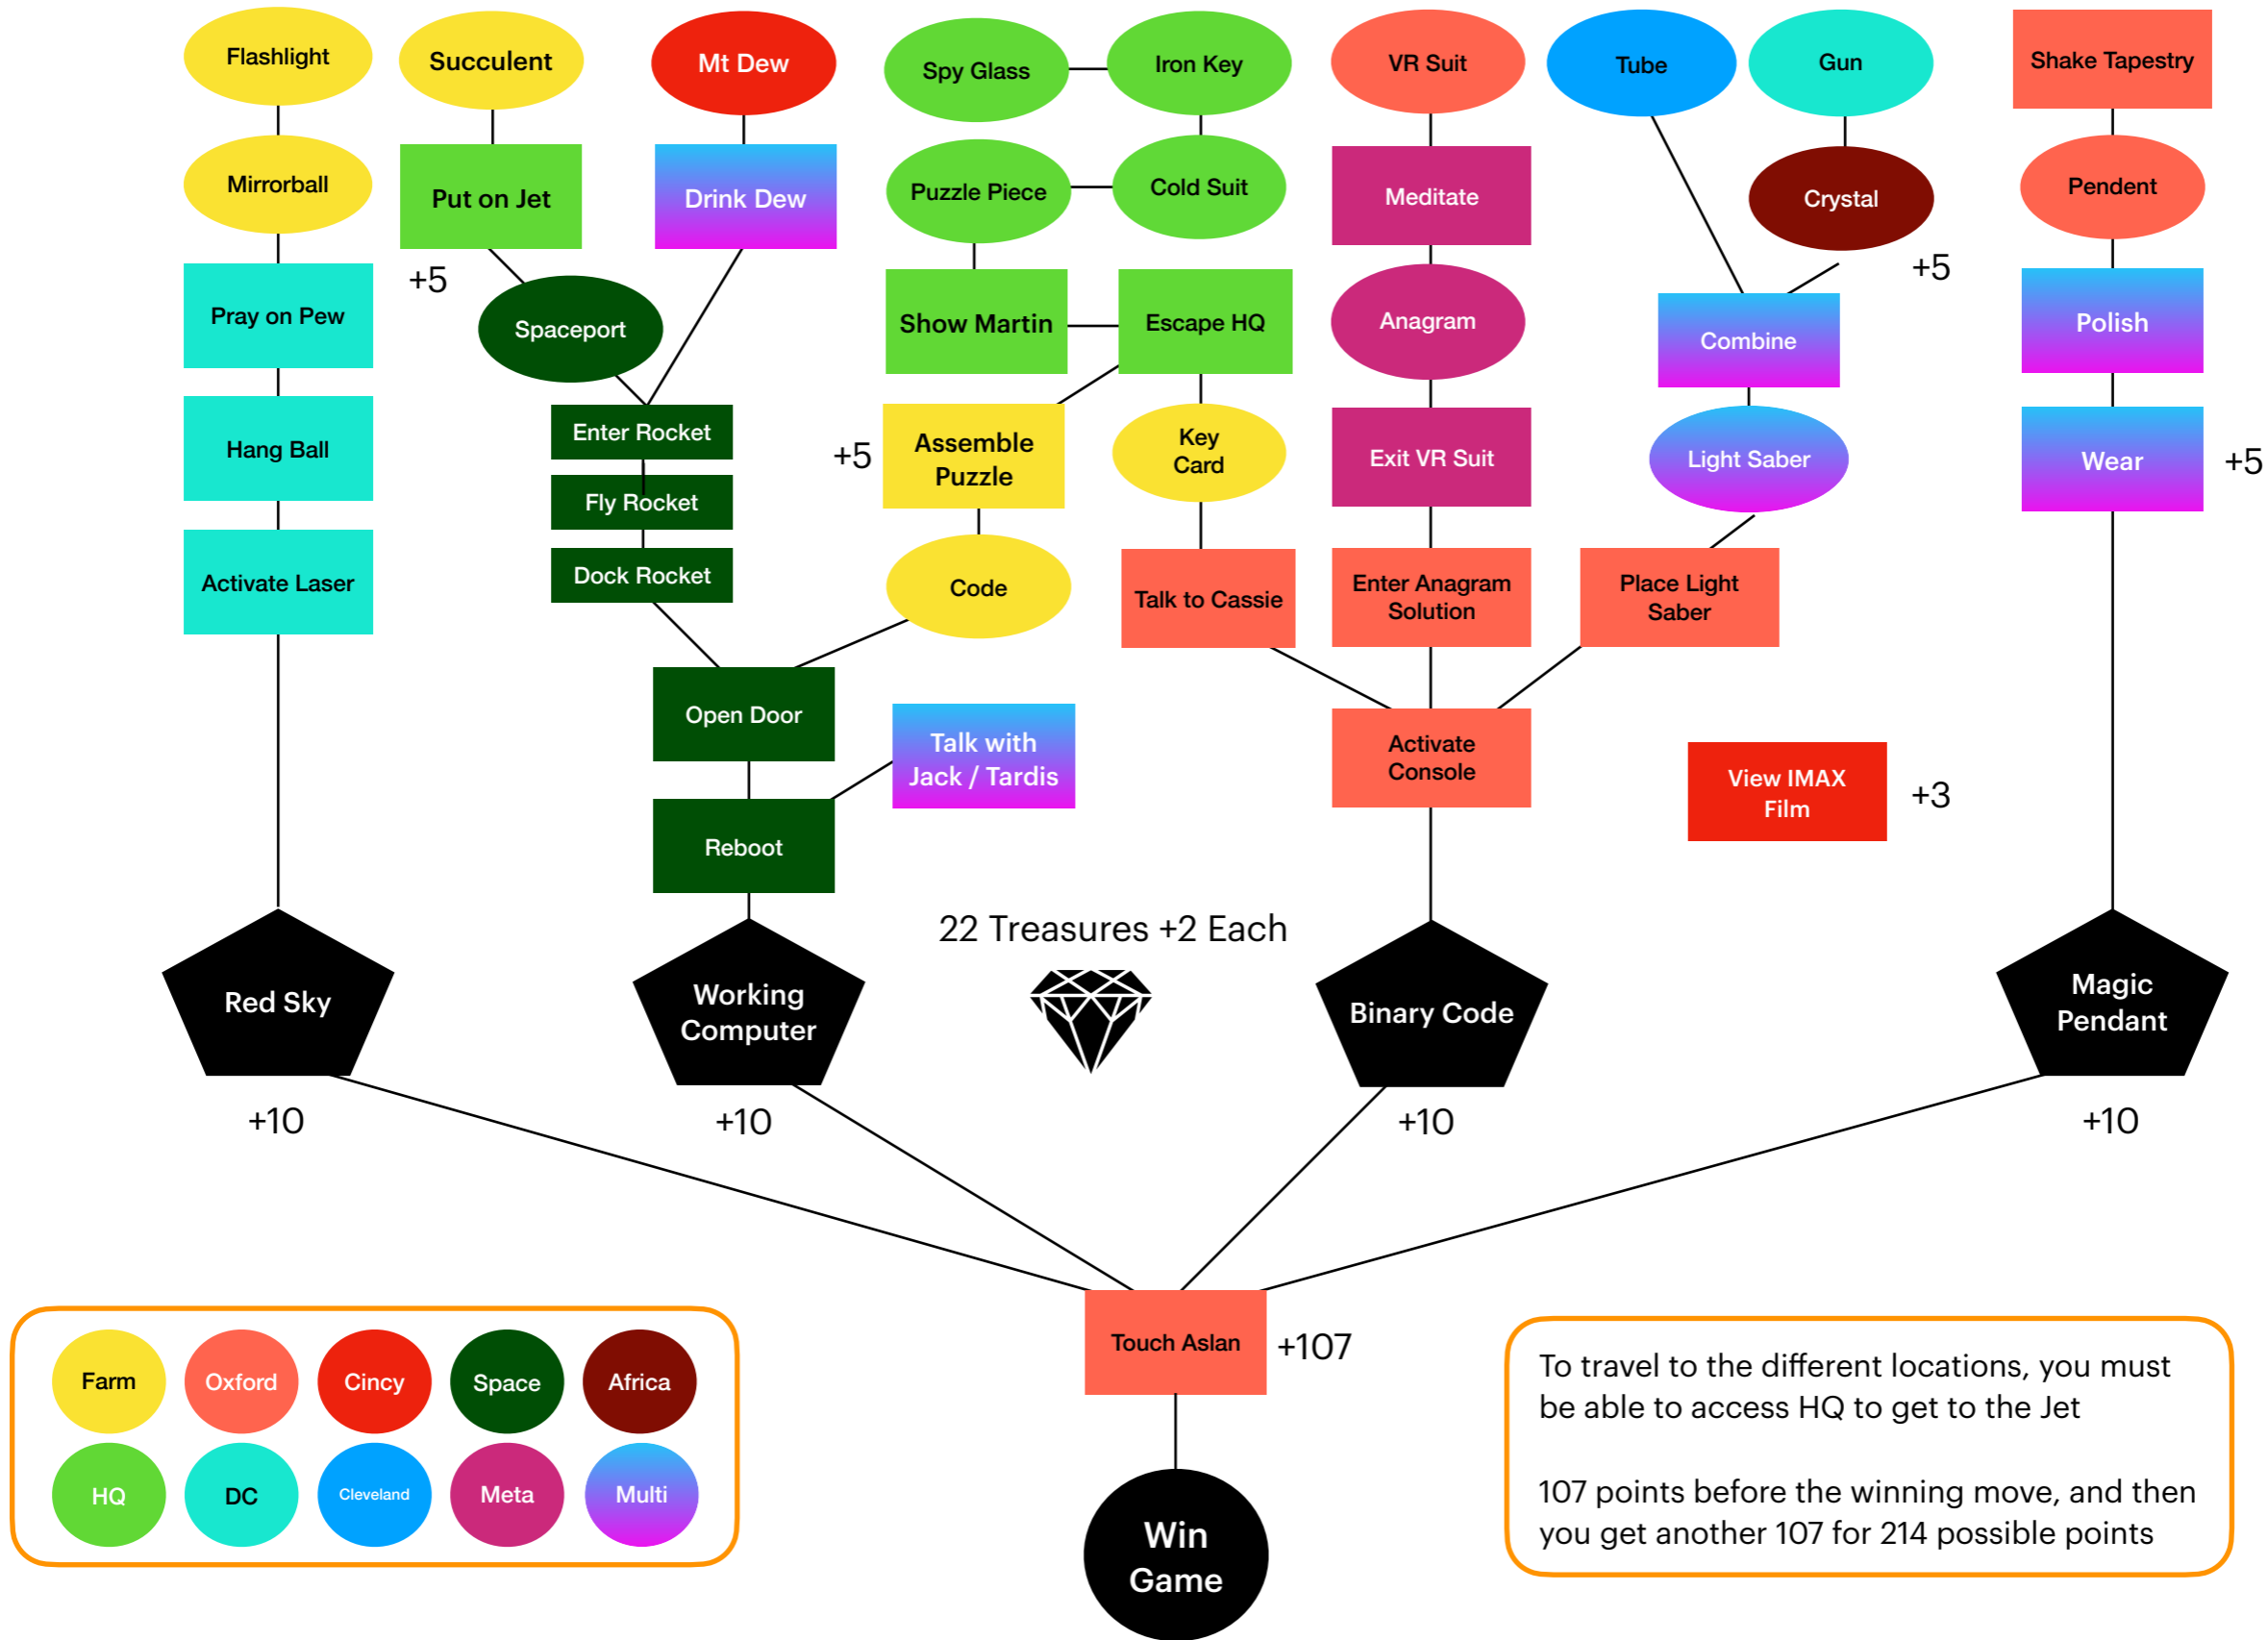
Flashlight
Mirrorball
Pray on Pew
Hang Ball
Activate Laser

Succulent
Put on Jet
+5
Spaceport

Mt Dew
Drink Dew

Enter Rocket
Fly Rocket
Dock Rocket

Spy Glass
Iron Key
Puzzle Piece
Cold Suit
Show Martin
Escape HQ
+5
Assemble Puzzle
Key Card
Code

Open Door
Talk with Jack / Tardis
Reboot

VR Suit
Meditate
Anagram
Exit VR Suit
Talk to Cassie
Enter Anagram Solution
Place Light Saber
Activate Console

Tube
Gun
Crystal
+5
Combine
Light Saber

View IMAX Film
+3

Shake Tapestry
Pendent
Polish
Wear
+5

22 Treasures +2 Each

Red Sky
+10
Working Computer
+10
Binary Code
+10
Magic Pendant
+10

Touch Aslan
+107
Win Game

Farm
Oxford
Cincy
Space
Africa
HQ
DC
Cleveland
Meta
Multi

To travel to the different locations, you must be able to access HQ to get to the Jet

107 points before the winning move, and then you get another 107 for 214 possible points